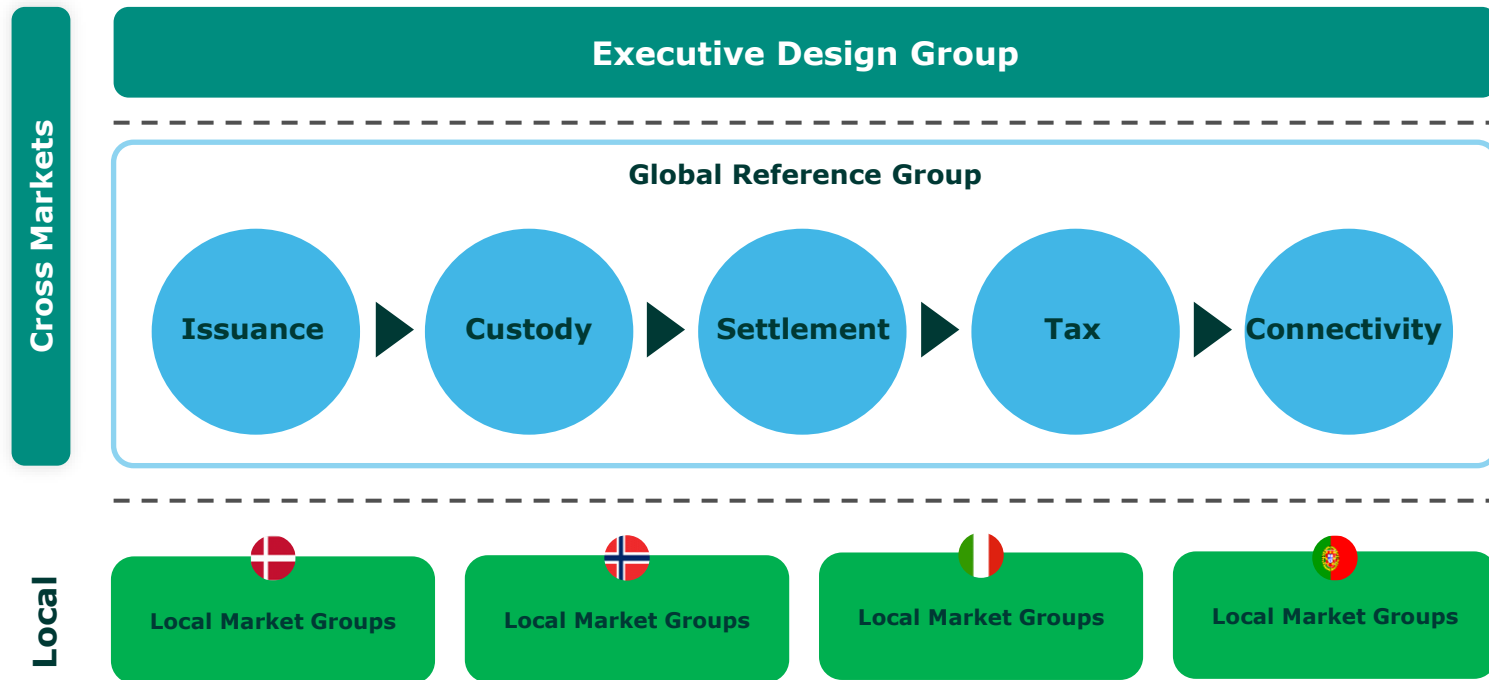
Cross Markets

Executive Design Group

Global Reference Group

Issuance

Custody

Settlement

Tax

Connectivity

Local

Local Market Groups

Local Market Groups

Local Market Groups

Local Market Groups